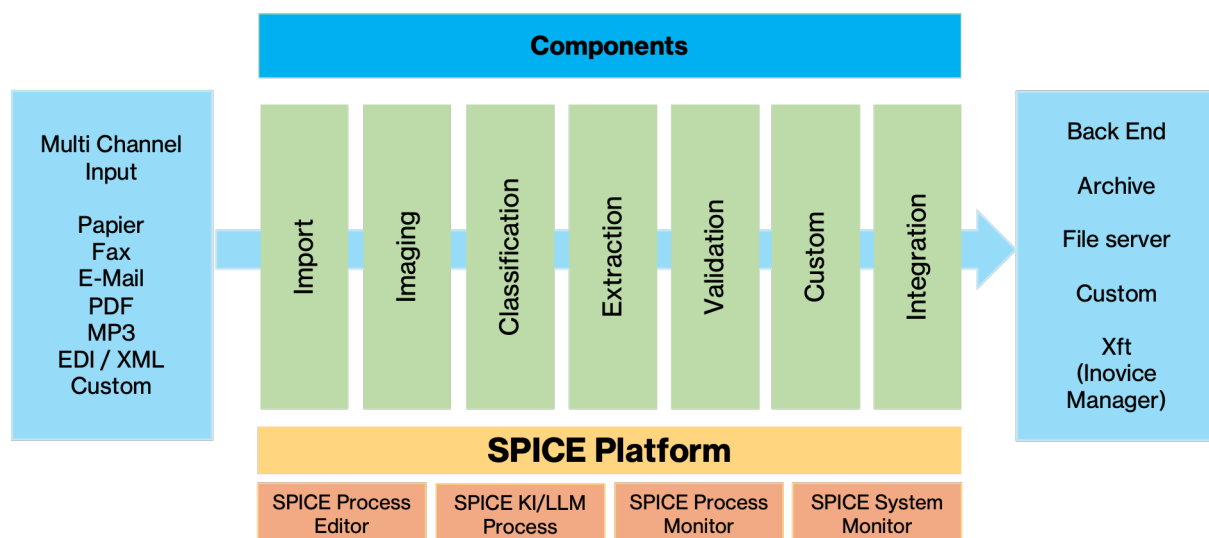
Components

Multi Channel Input

Papier
Fax
E-Mail
PDF
MP3
EDI / XML
Custom

Import

Imaging

Classification

Extraction

Validation

Custom

Integration

Back End

Archive

File server

Custom

Xft (Inovice Manager)

SPICE Platform

SPICE Process Editor

SPICE KI/LLM Process

SPICE Process Monitor

SPICE System Monitor